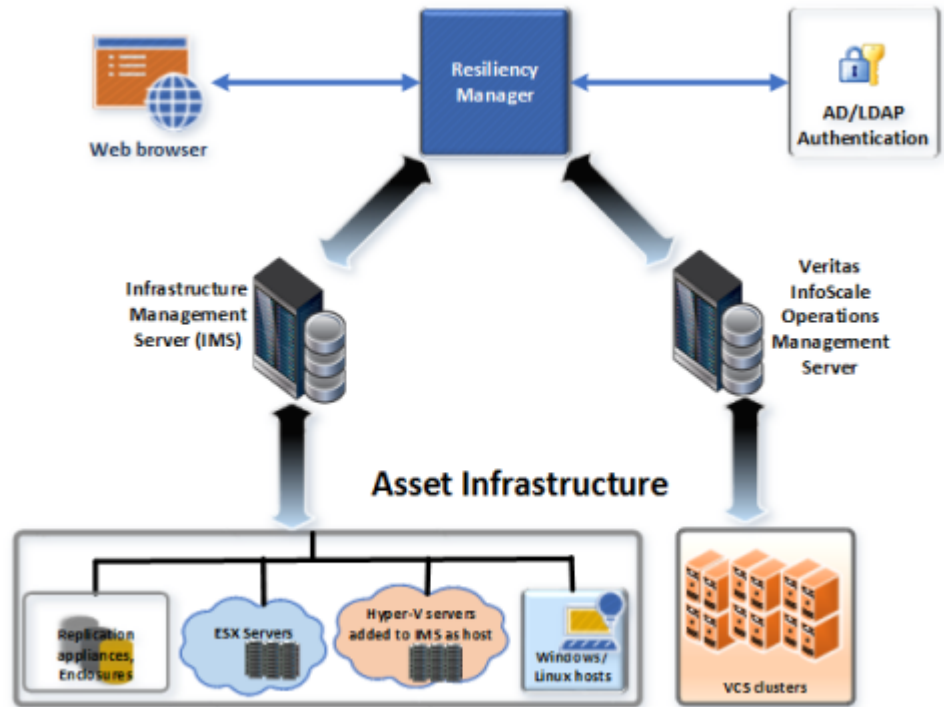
Resiliency Manager

Web browser

AD/LDAP Authentication

Infrastructure Management Server (IMS)

Veritas InfoScale Operations Management Server

Asset Infrastructure

Replication appliances, Enclosures

ESX Servers

Hyper-V servers added to IMS as host

Windows/ Linux hosts

VCS clusters